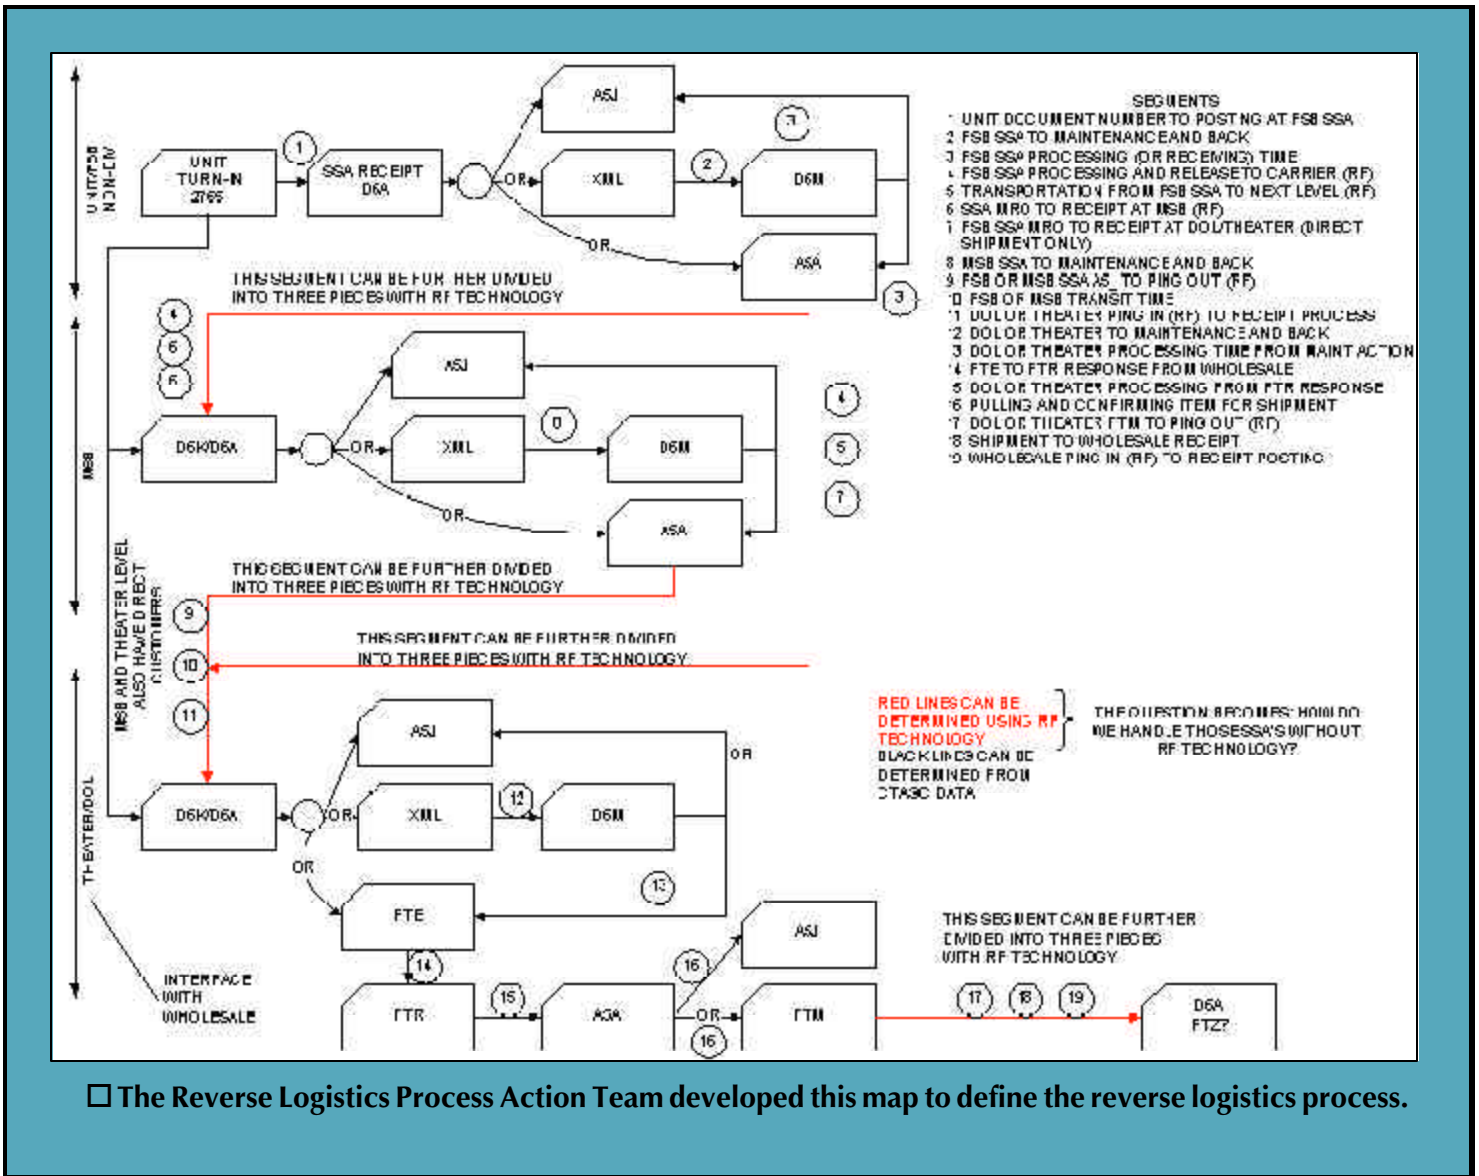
UNIT/FSB NON-DIV

UNIT TURN-IN 2765

1

SSA RECEIPT D6A

OR

ASJ

XML

2

D6M

OR

ASA

3

3

SEGMENTS
1 UNIT DOCUMENT NUMBER TO POSTING AT FSB SSA
2 FSB SSA TO MAINTENANCE AND BACK
3 FSB SSA PROCESSING (OR RECEIVING) TIME
4 FSB SSA PROCESSING AND RELEASE TO CARRIER (RF)
5 TRANSPORTATION FROM FSB SSA TO NEXT LEVEL (RF)
6 SSA MRO TO RECEIPT AT MSB (RF)
7 FSB SSA MRO TO RECEIPT AT DOL/THEATER (DIRECT SHIPMENT ONLY)
8 MSB SSA TO MAINTENANCE AND BACK
9 FSB OR MSB SSA AS_TO PING OUT (RF)
10 FSB OR MSB TRANSIT TIME
11 DOL OR THEATER PING IN (RF) TO RECEIPT PROCESS
12 DOL OR THEATER TO MAINTENANCE AND BACK
13 DOL OR THEATER PROCESSING TIME FROM MAINT ACTION
14 FTE TO FTR RESPONSE FROM WHOLESALE
15 DOL OR THEATER PROCESSING FROM FTR RESPONSE
16 PULLING AND CONFIRMING ITEM FOR SHIPMENT
17 DOL OR THEATER FTM TO PING OUT (RF)
18 SHIPMENT TO WHOLESALE RECEIPT
19 WHOLESALE PING IN (RF) TO RECEIPT POSTING

THIS SEGMENT CAN BE FURTHER DIVIDED INTO THREE PIECES WITH RF TECHNOLOGY

4
6
5

MSB

D6K/D6A

OR

ASJ

XML

8

D6M

OR

ASA

4
5
7

THIS SEGMENT CAN BE FURTHER DIVIDED INTO THREE PIECES WITH RF TECHNOLOGY

9

MSB AND THEATER LEVEL ALSO HAVE DIRECT CUSTOMERS

THIS SEGMENT CAN BE FURTHER DIVIDED INTO THREE PIECES WITH RF TECHNOLOGY

10

11

RED LINES CAN BE DETERMINED USING RF TECHNOLOGY
BLACK LINES CAN BE DETERMINED FROM STAGC DATA

THE QUESTION BECOMES: HOW DO WE HANDLE THOSE SSA'S WITHOUT RF TECHNOLOGY?

THEATER/DOL

D6K/D6A

OR

ASJ

XML

12

D6M

OR

OR

FTE

13

14

INTERFACE WITH WHOLESALE

FTR

15

ASA

16

OR

ASJ

FTM

16

THIS SEGMENT CAN BE FURTHER DIVIDED INTO THREE PIECES WITH RF TECHNOLOGY

17 18 19

D6A FTZ?

☐ The Reverse Logistics Process Action Team developed this map to define the reverse logistics process.